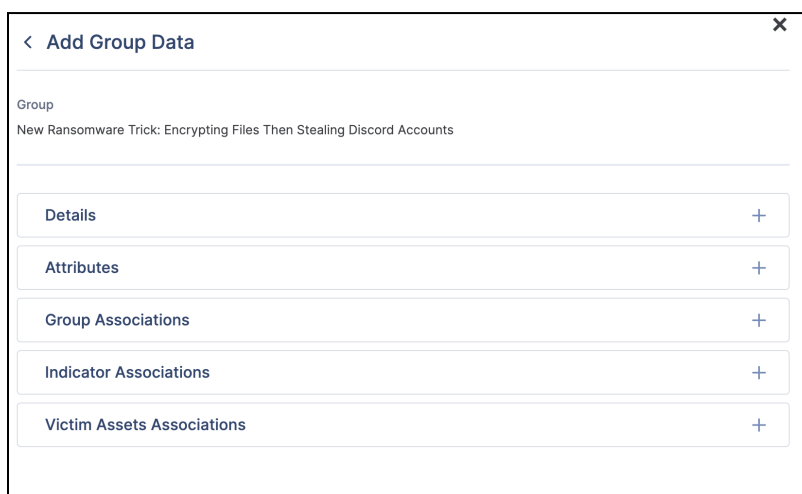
< Add Group Data

×

Group

New Ransomware Trick: Encrypting Files Then Stealing Discord Accounts

Details +

Attributes +

Group Associations +

Indicator Associations +

Victim Assets Associations +